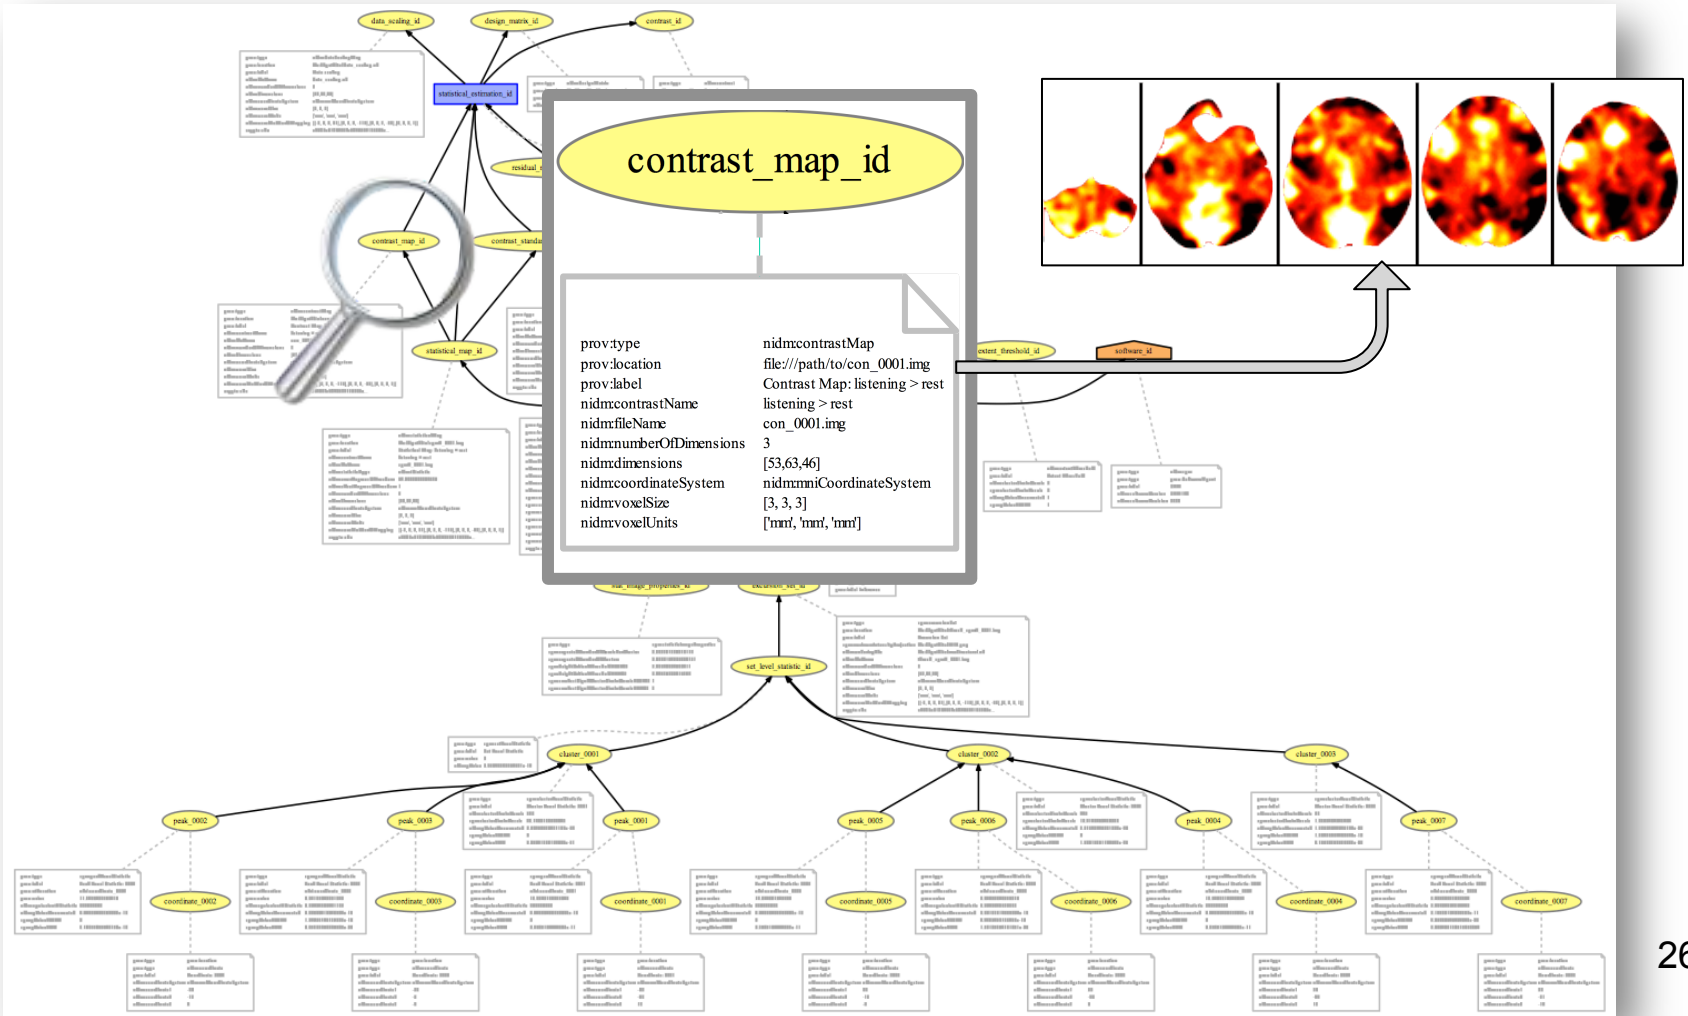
data_scaling_id

design_matrix_id

contrast_id

statistical_estimation_id

residual_

contrast_map_id

contrast_standa

statistical_map_id

extent_threshold_id

software_id

contrast_map_id

| prov:type | nidm:contrastMap |
|---|---|
| prov:location | file:///path/to/con_0001.img |
| prov:label | Contrast Map: listening > rest |
| nidm:contrastName | listening > rest |
| nidm:fileName | con_0001.img |
| nidm:numberOfDimensions | 3 |
| nidm:dimensions | [53,63,46] |
| nidm:coordinateSystem | nidm:mniCoordinateSystem |
| nidm:voxelSize | [3, 3, 3] |
| nidm:voxelUnits | ['mm', 'mm', 'mm'] |

set_level_statistic_id

cluster_0001

cluster_0002

cluster_0003

peak_0002

peak_0003

peak_0001

peak_0005

peak_0006

peak_0004

peak_0007

coordinate_0002

coordinate_0003

coordinate_0001

coordinate_0005

coordinate_0006

coordinate_0004

coordinate_0007

26